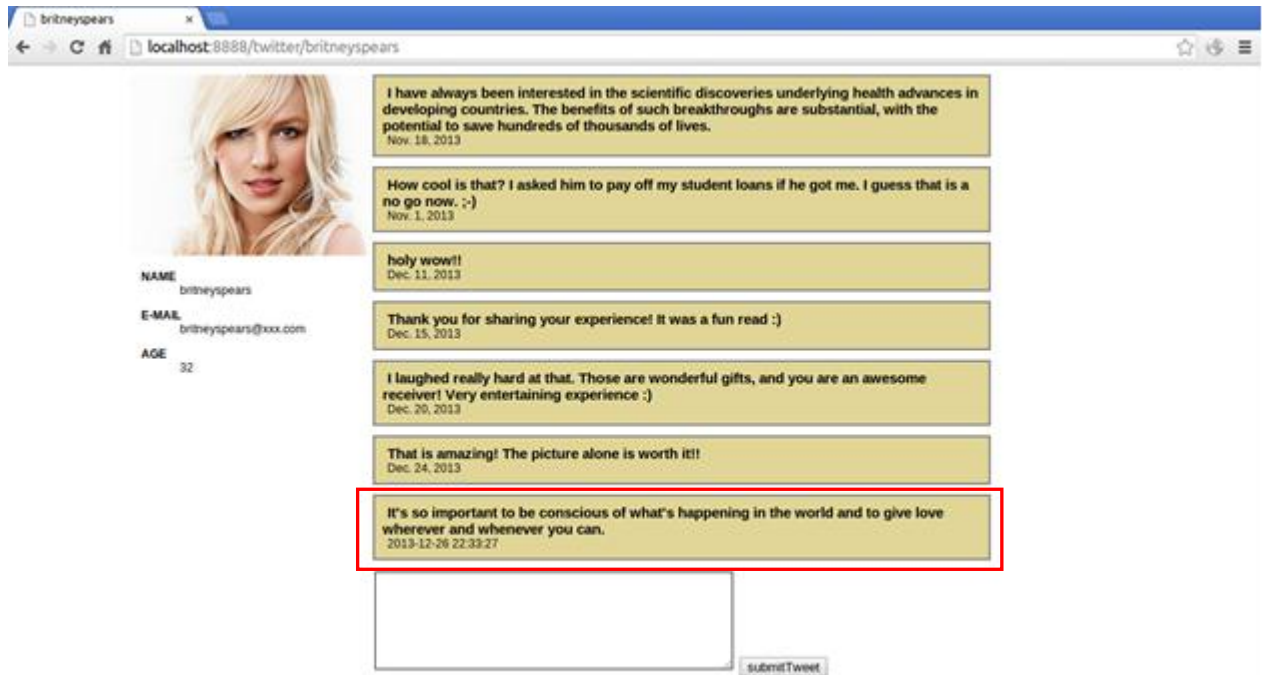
britneyspears ×

localhost:8888/twitter/britneyspears

NAME
britneyspears

E-MAIL
britneyspears@xxx.com

AGE
32

I have always been interested in the scientific discoveries underlying health advances in developing countries. The benefits of such breakthroughs are substantial, with the potential to save hundreds of thousands of lives.
Nov. 18, 2013

How cool is that? I asked him to pay off my student loans if he got me. I guess that is a no go now. ;-)
Nov. 1, 2013

holy wow!!
Dec. 11, 2013

Thank you for sharing your experience! It was a fun read :)
Dec. 15, 2013

I laughed really hard at that. Those are wonderful gifts, and you are an awesome receiver! Very entertaining experience :)
Dec. 20, 2013

That is amazing! The picture alone is worth it!!
Dec. 24, 2013

It's so important to be conscious of what's happening in the world and to give love wherever and whenever you can.
2013-12-26 22:33:27

submitTweet